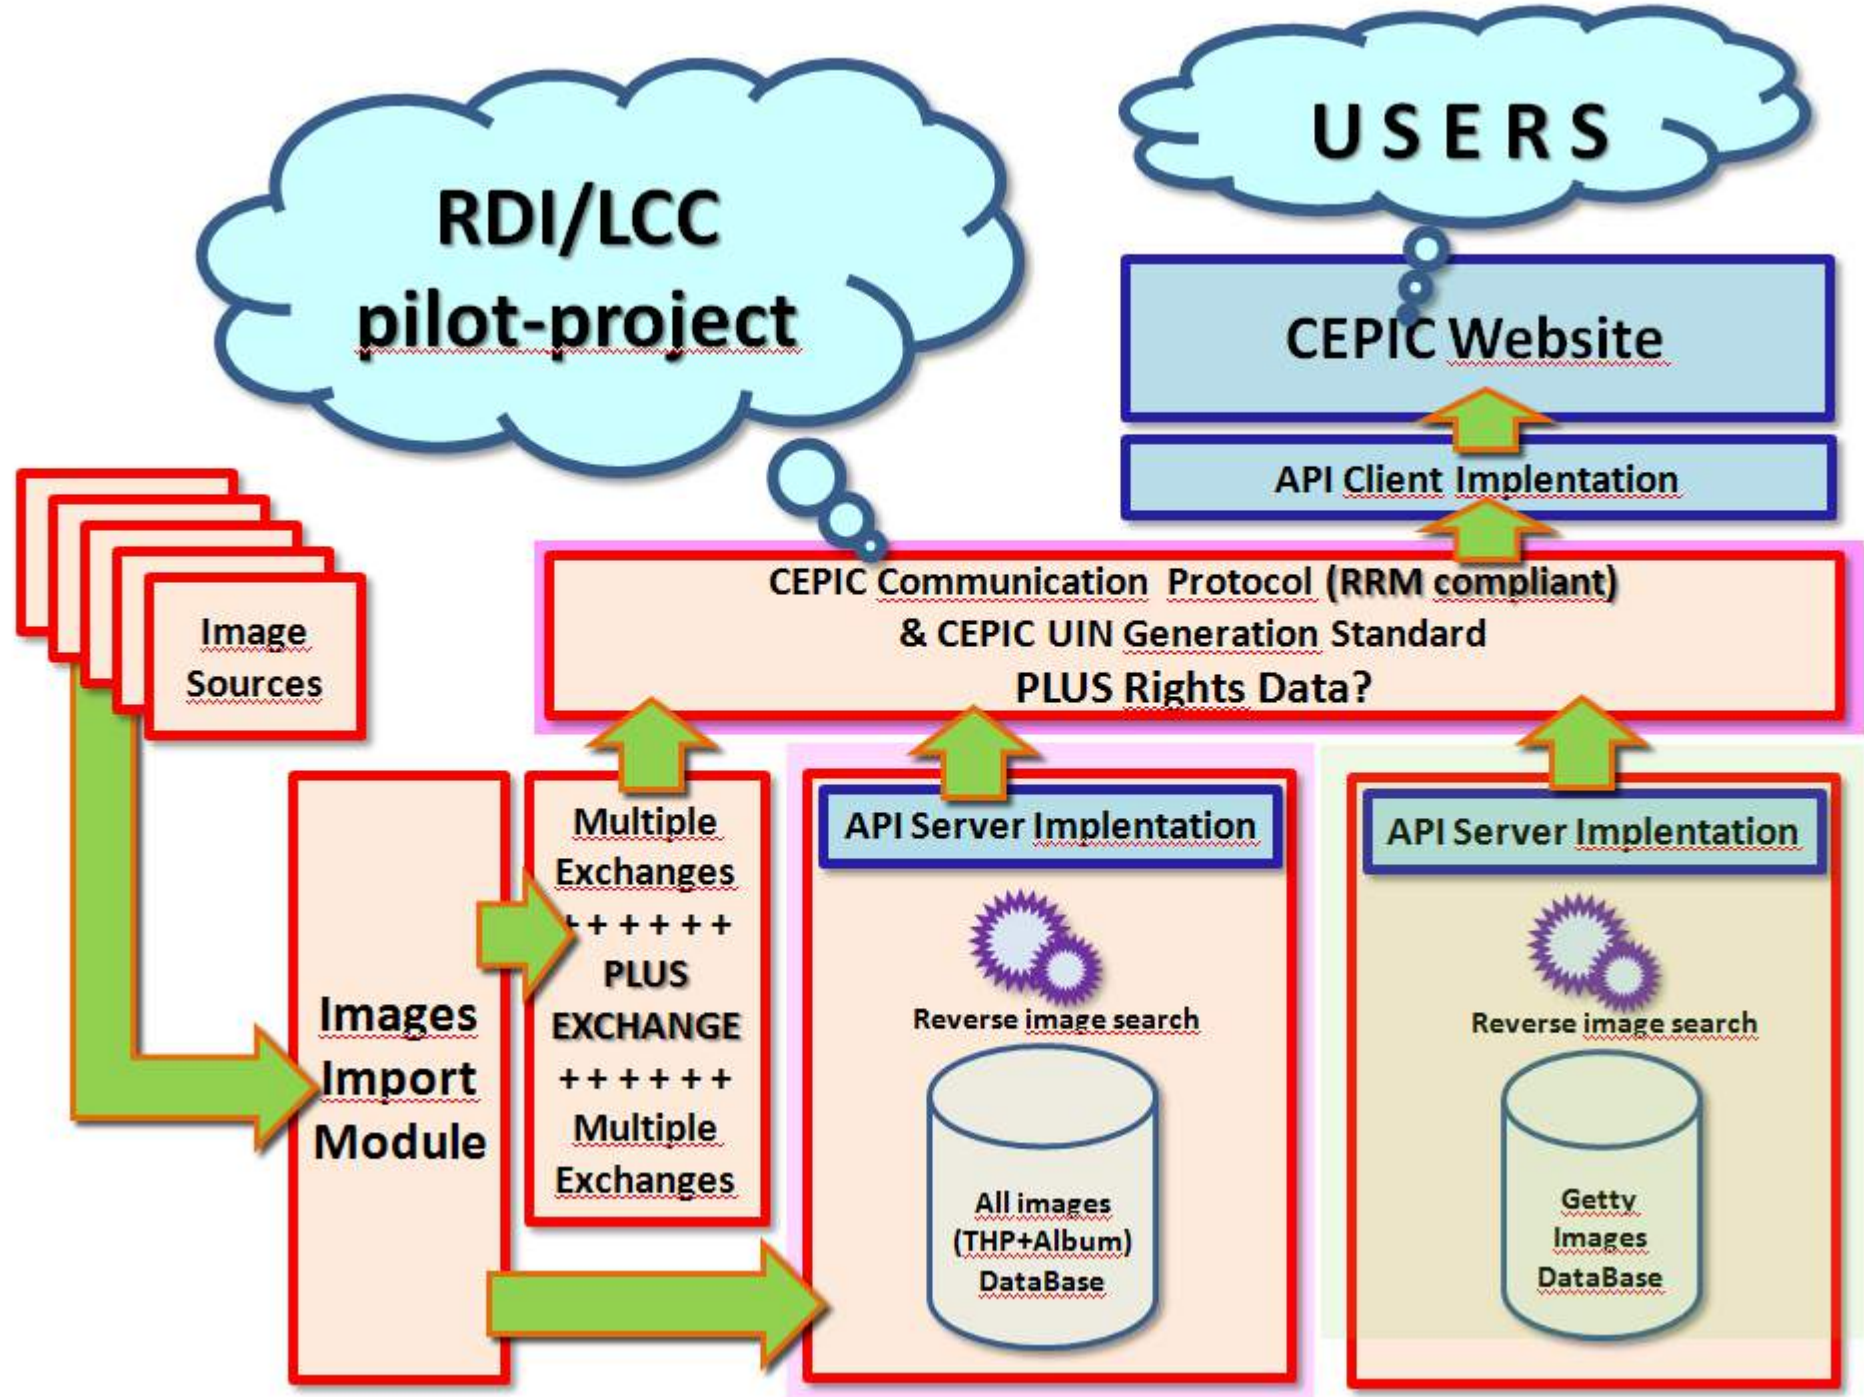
RDI/LCC pilot-project

USERS

CEPIC Website

API Client Implentation

Image Sources

CEPIC Communication Protocol (RRM compliant)
& CEPIC UIN Generation Standard
PLUS Rights Data?

Images Import Module

Multiple Exchanges
++++++
PLUS EXCHANGE
++++++
Multiple Exchanges

API Server Implentation

Reverse image search

All images (THP+Album) DataBase

API Server Implentation

Reverse image search

Getty Images DataBase